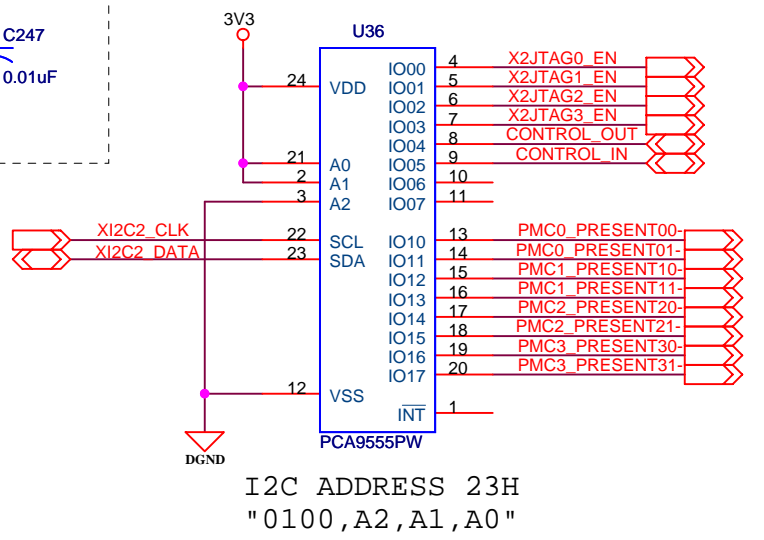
C247
0.01uF

3V3

U36

24 VDD
21 A0
2 A1
3 A2
22 SCL
23 SDA
12 VSS

IO00 4 X2JTAG0_EN
IO01 5 X2JTAG1_EN
IO02 6 X2JTAG2_EN
IO03 7 X2JTAG3_EN
IO04 8 CONTROL_OUT
IO05 9 CONTROL_IN
IO06 10
IO07 11
IO10 13 PMC0_PRESENT00-
IO11 14 PMC0_PRESENT01-
IO12 15 PMC1_PRESENT10-
IO13 16 PMC1_PRESENT11-
IO14 17 PMC2_PRESENT20-
IO15 18 PMC2_PRESENT21-
IO16 19 PMC3_PRESENT30-
IO17 20 PMC3_PRESENT31-
$\overline{INT}$ 1

XI2C2_CLK
XI2C2_DATA

PCA9555PW

DGND

I2C ADDRESS 23H
"0100,A2,A1,A0"